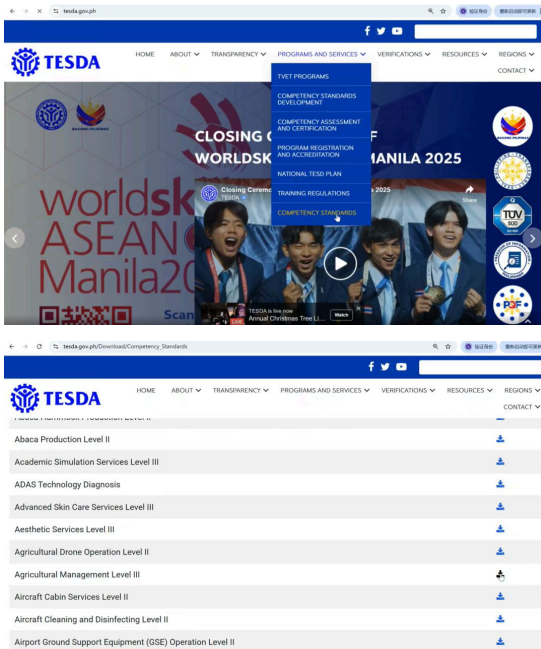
tesda.gov.ph

TESDA

HOME ABOUT TRANSPARENCY PROGRAMS AND SERVICES VERIFICATIONS RESOURCES REGIONS CONTACT

TVET PROGRAMS
COMPETENCY STANDARDS DEVELOPMENT
COMPETENCY ASSESSMENT AND CERTIFICATION
PROGRAM REGISTRATION AND ACCREDITATION
NATIONAL TESD PLAN
TRAINING REGULATIONS
COMPETENCY STANDARDS

CLOSING C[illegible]F WORLDSK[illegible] MANILA 2025

Closing Ceremo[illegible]a 2025
TESDA

Share

worldsk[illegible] ASEAN Manila20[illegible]

TESDA is live now
Annual Christmas Tree Li...
Watch

tesda.gov.ph/Download/Competency_Standards

TESDA

HOME ABOUT TRANSPARENCY PROGRAMS AND SERVICES VERIFICATIONS RESOURCES REGIONS CONTACT

Abaca Production Level II
Academic Simulation Services Level III
ADAS Technology Diagnosis
Advanced Skin Care Services Level III
Aesthetic Services Level III
Agricultural Drone Operation Level II
Agricultural Management Level III
Aircraft Cabin Services Level II
Aircraft Cleaning and Disinfecting Level II
Airport Ground Support Equipment (GSE) Operation Level II